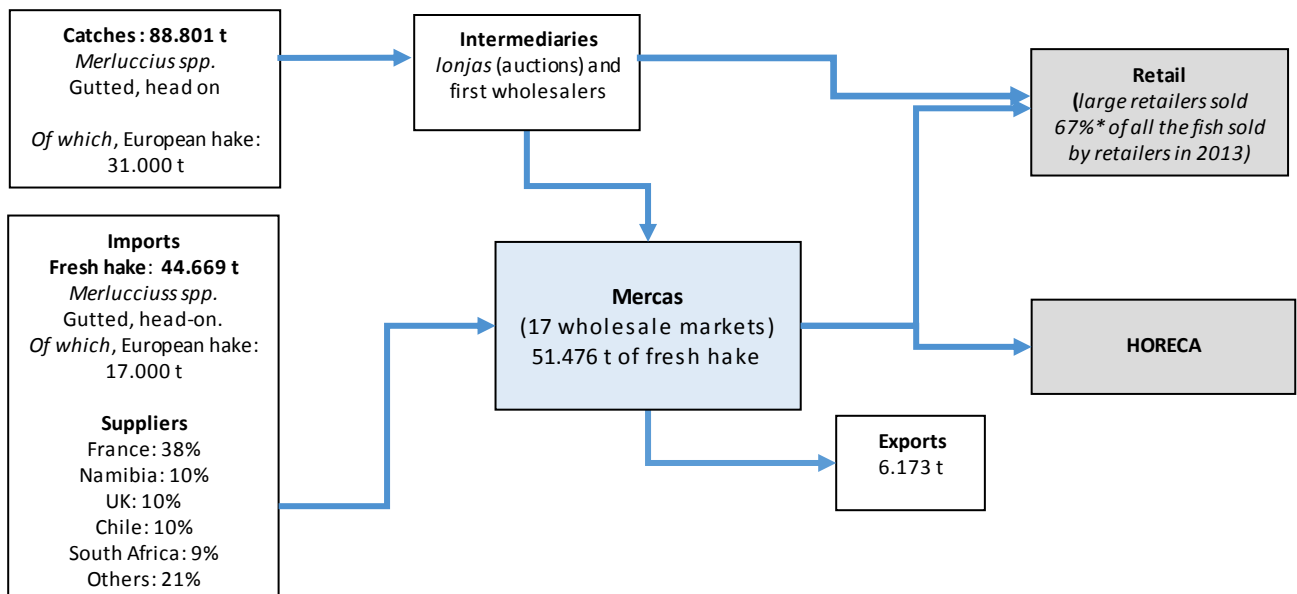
**Catches : 88.801 t**
*Merluccius spp.*
Gutted, head on

*Of which*, European hake: 31.000 t

**Intermediaries**
*lonjas* (auctions) and first wholesalers

**Retail**
**(***large retailers sold 67%* of all the fish sold by retailers in 2013)*

**Imports**
**Fresh hake**: **44.669 t**
*Merlucciuss spp.*
Gutted, head-on.
*Of which*, European hake: 17.000 t

**Suppliers**
France: 38%
Namibia: 10%
UK: 10%
Chile: 10%
South Africa: 9%
Others: 21%

**Mercas**
(17 wholesale markets)
51.476 t of fresh hake

**HORECA**

**Exports**
6.173 t